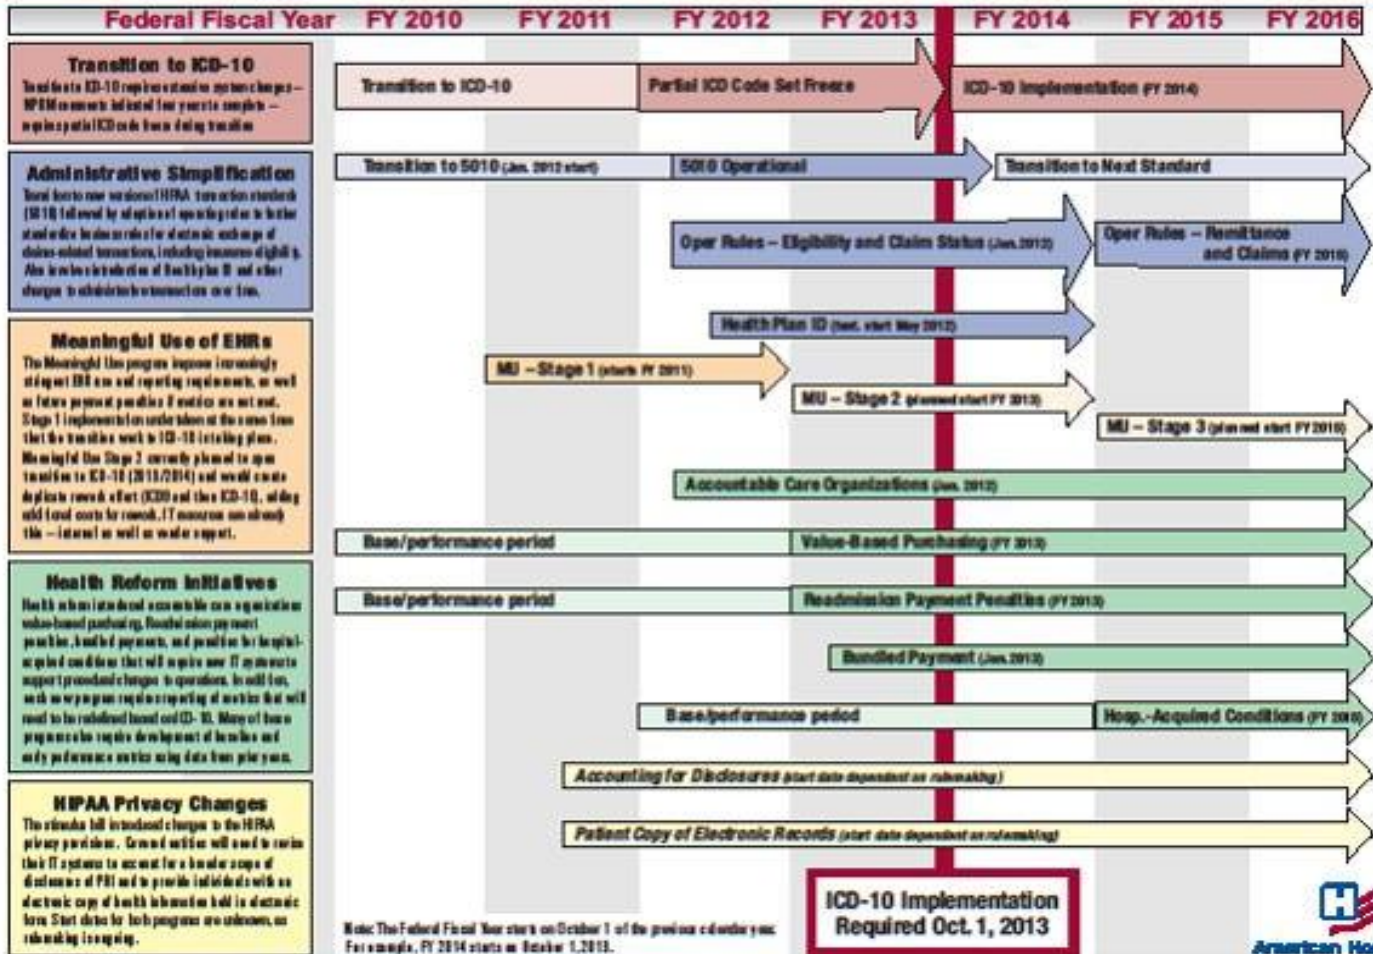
| Federal Fiscal Year | FY 2010 | FY 2011 | FY 2012 | FY 2013 | FY 2014 | FY 2015 | FY 2016 |
|---|---|---|---|---|---|---|---|

Transition to ICD-10
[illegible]

Administrative Simplification
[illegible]

Meaningful Use of EHRs
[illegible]

Health Reform Initiatives
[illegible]

HIPAA Privacy Changes
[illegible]

Transition to ICD-10
Partial ICD Code Set Freeze
ICD-10 Implementation (FY 2014)

Transition to 5010 (Jan. 2012 start)
5010 Operational
Transition to Next Standard

Oper Rules – Eligibility and Claim Status (Jan. 2013)
Oper Rules – Remittance and Claims (FY 2016)

Health Plan ID (test. start May 2012)

MU – Stage 1 (starts FY 2011)
MU – Stage 2 (planned start FY 2013)
MU – Stage 3 (planned start FY 2015)

Accountable Care Organizations (Jan. 2012)

Base/performance period
Value-Based Purchasing (FY 2013)

Base/performance period
Readmission Payment Penalties (FY 2013)

Bundled Payment (Jan. 2013)

Base/performance period
Hosp.-Acquired Conditions (FY 2015)

Accounting for Disclosures (start date dependent on rulemaking)

Patient Copy of Electronic Records (start date dependent on rulemaking)

Note: The Federal Fiscal Year starts on October 1 of the previous calendar year. For example, FY 2014 starts on October 1, 2013.

ICD-10 Implementation Required Oct. 1, 2013

American Ho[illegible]